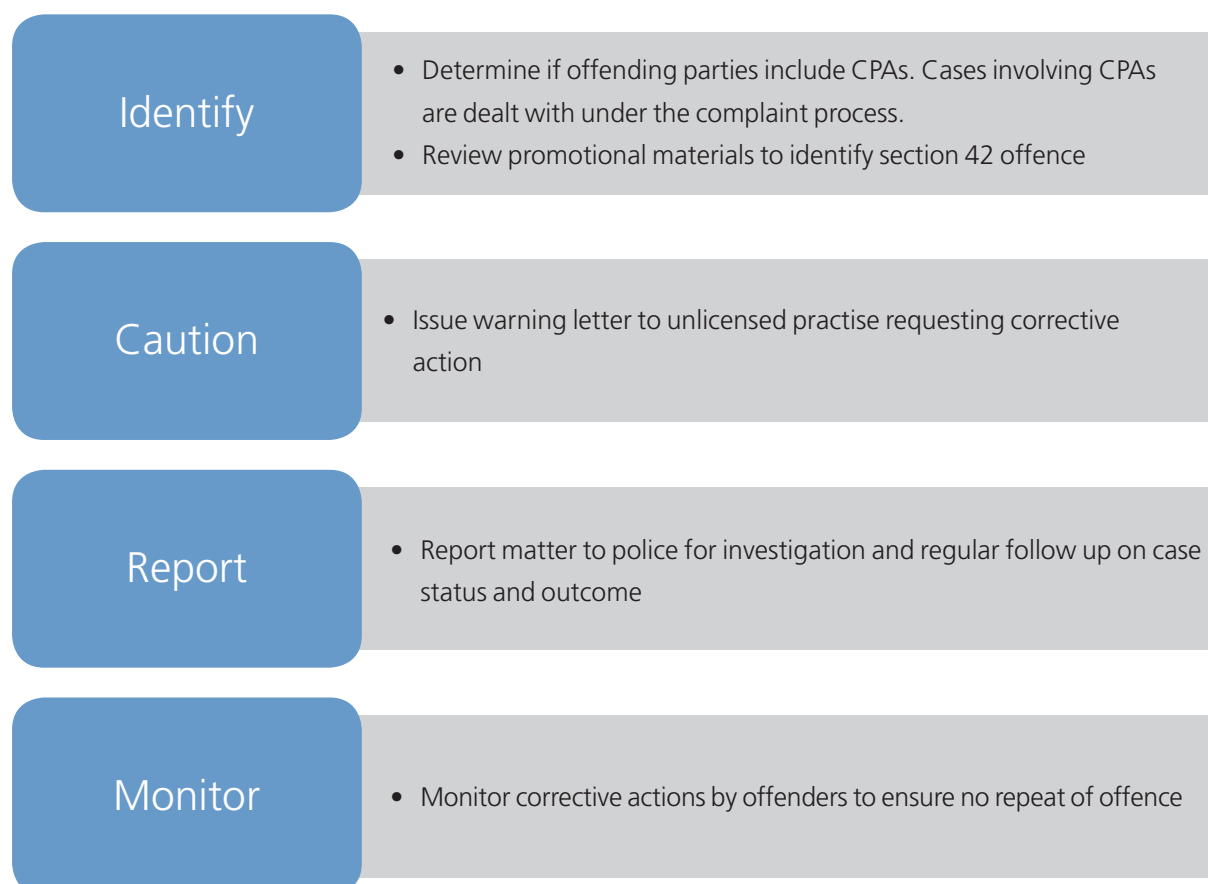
Identify

- Determine if offending parties include CPAs. Cases involving CPAs are dealt with under the complaint process.
- Review promotional materials to identify section 42 offence

Caution

- Issue warning letter to unlicensed practise requesting corrective action

Report

- Report matter to police for investigation and regular follow up on case status and outcome

Monitor

- Monitor corrective actions by offenders to ensure no repeat of offence